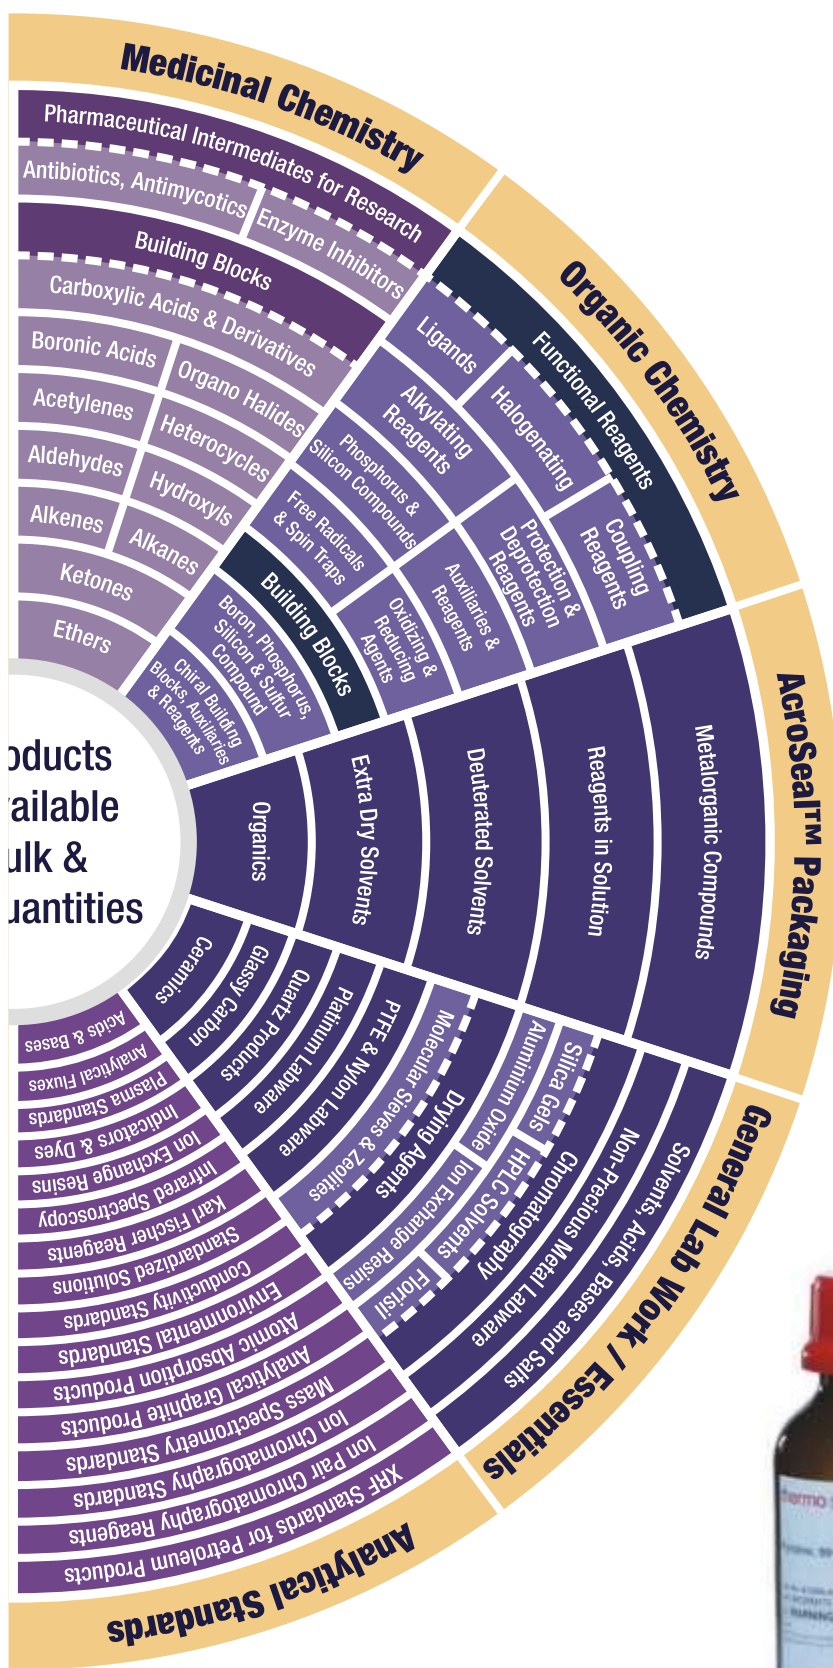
Medicinal Chemistry

Pharmaceutical Intermediates for Research

Antibiotics, Antimycotics

Enzyme Inhibitors

Building Blocks

Carboxylic Acids & Derivatives

Boronic Acids

Organo Halides

Acetylenes

Heterocycles

Aldehydes

Hydroxyls

Alkenes

Alkanes

Ketones

Ethers

Organic Chemistry

Functional Reagents

Ligands

Alkylating Reagents

Halogenating

Coupling Reagents

Phosphorus & Silicon Compounds

Free Radicals & Spin Traps

Protection & Deprotection Reagents

Auxiliaries & Reagents

Oxidizing & Reducing Agents

Building Blocks

Boron, Phosphorus, Silicon & Sulfur Compound

Chiral Building Blocks Auxiliaries & Reagents

AcroSeal™ Packaging

Organics

Extra Dry Solvents

Deuterated Solvents

Reagents in Solution

Metalorganic Compounds

oducts
ailable
ulk &
uantities

General Lab Work / Essentials

Ceramics

Glassy Carbon

Quartz Products

Platinum Labware

PTFE & Nylon Labware

Molecular Sieves & Zeolites

Drying Agents

Ion Exchange Resins

Florisil

Aluminium Oxide

HPLC Solvents

Silica Gels

Chromatography

Non-Precious Metal Labware

Solvents, Acids, Bases and Salts

Analytical Standards

Acids & Bases

Analytical Fluxes

Plasma Standards

Indicators & Dyes

Ion Exchange Resins

Infrared Spectroscopy

Karl Fischer Reagents

Standardized Solutions

Conductivity Standards

Environmental Standards

Atomic Absorption Products

Analytical Graphite Products

Mass Spectrometry Standards

Ion Chromatography Standards

Ion Pair Chromatography Standards

XRF Standards for Petroleum Products

thermo